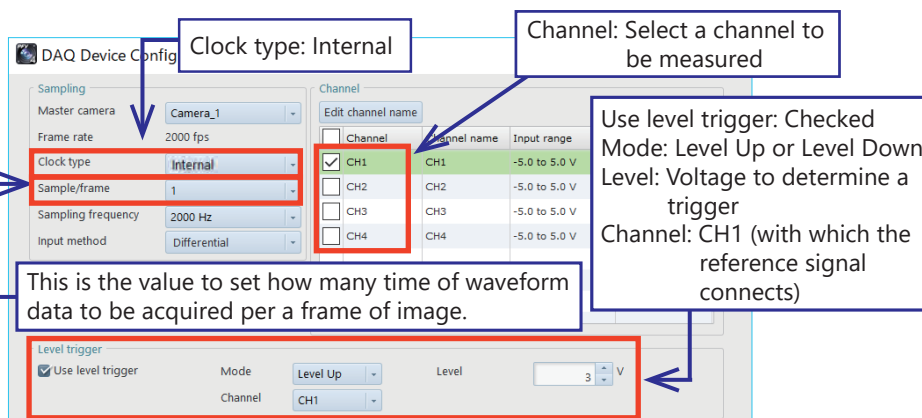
DAQ Device Config

Clock type: Internal

Channel: Select a channel to be measured

Sampling

Master camera | Camera_1

Frame rate | 2000 fps

Clock type | Internal

Sample/frame | 1

Sampling frequency | 2000 Hz

Input method | Differential

Channel

Edit channel name

| | Channel | Channel name | Input range |
|---|---|---|---|
| ✓ | CH1 | CH1 | -5.0 to 5.0 V |
| | CH2 | CH2 | -5.0 to 5.0 V |
| | CH3 | CH3 | -5.0 to 5.0 V |
| | CH4 | CH4 | -5.0 to 5.0 V |

Use level trigger: Checked
Mode: Level Up or Level Down
Level: Voltage to determine a trigger
Channel: CH1 (with which the reference signal connects)

This is the value to set how many time of waveform data to be acquired per a frame of image.

Level trigger

Use level trigger

Mode | Level Up

Channel | CH1

Level | 3 V